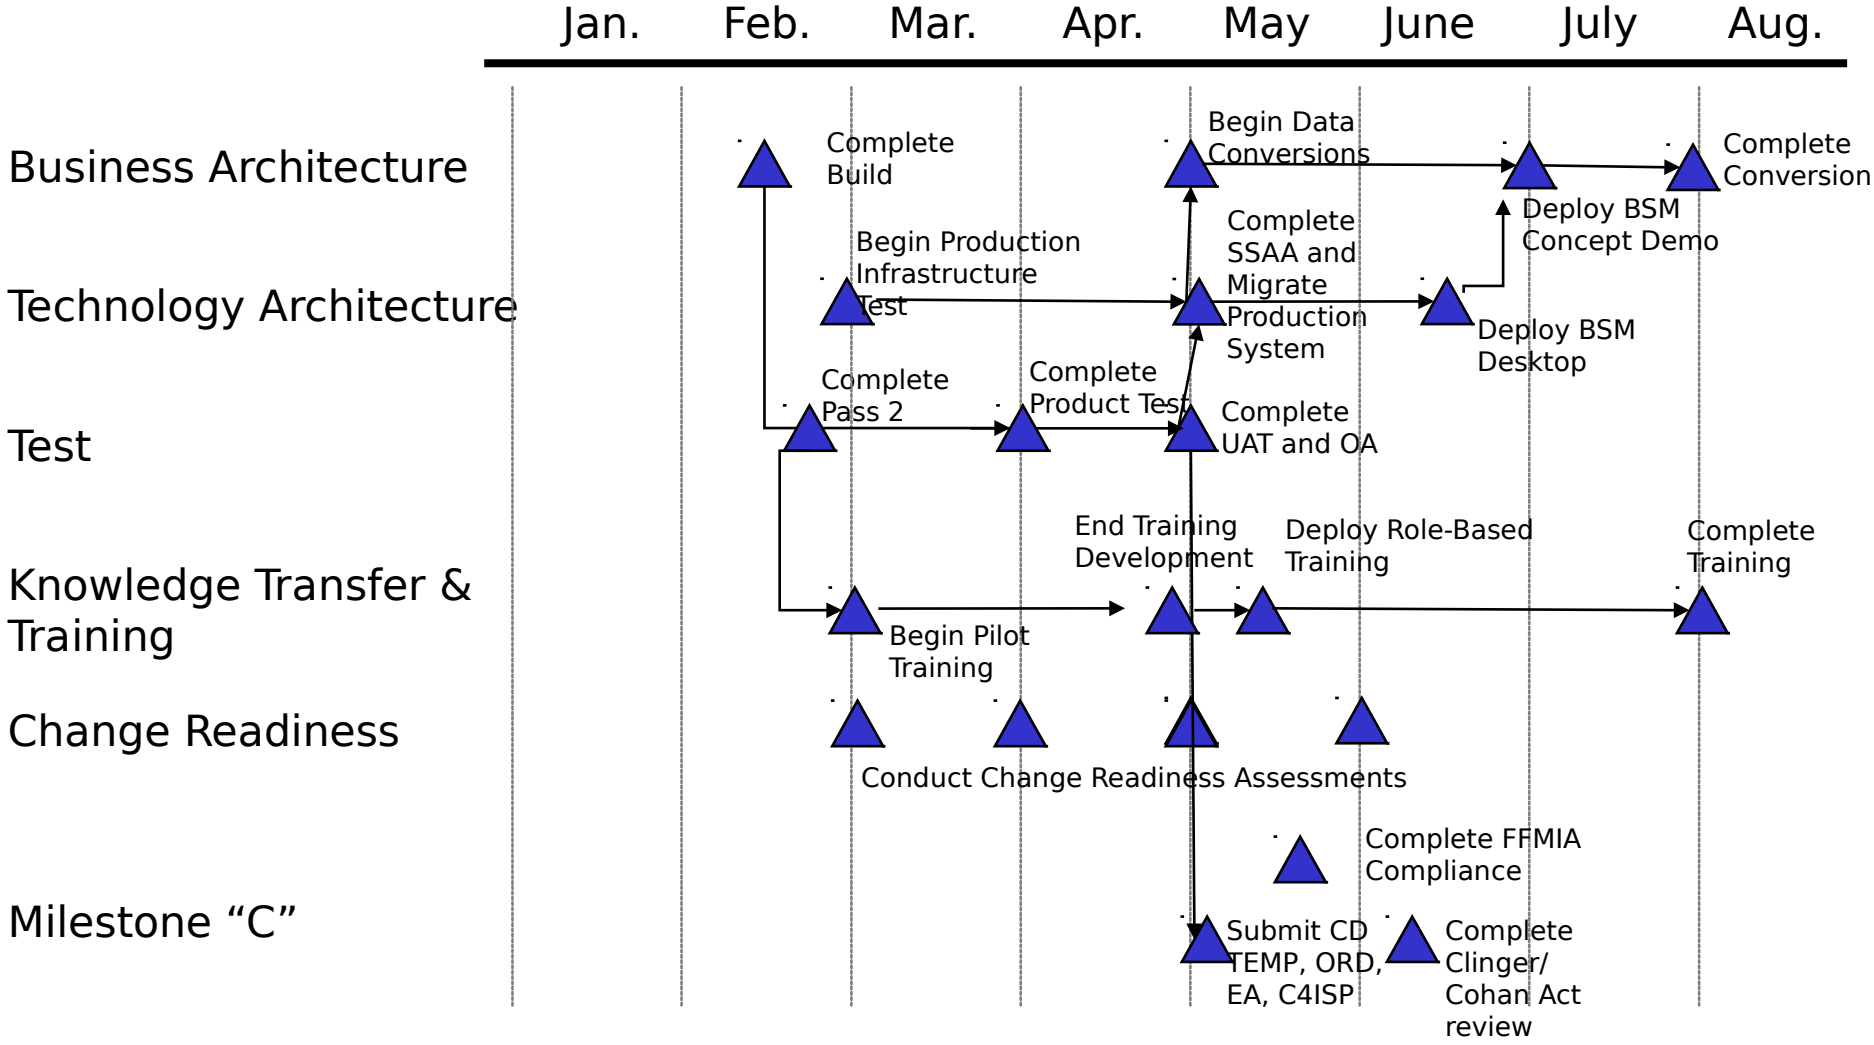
Jan. Feb. Mar. Apr. May June July Aug.

Business Architecture

Complete Build

Begin Data Conversions

Complete Conversion

Deploy BSM Concept Demo

Technology Architecture

Begin Production Infrastructure Test

Complete SSAA and Migrate Production System

Deploy BSM Desktop

Test

Complete Pass 2

Complete Product Test

Complete UAT and OA

Knowledge Transfer & Training

End Training Development

Deploy Role-Based Training

Complete Training

Begin Pilot Training

Change Readiness

Conduct Change Readiness Assessments

Complete FFMIA Compliance

Milestone "C"

Submit CD TEMP, ORD, EA, C4ISP

Complete Clinger/ Cohan Act review